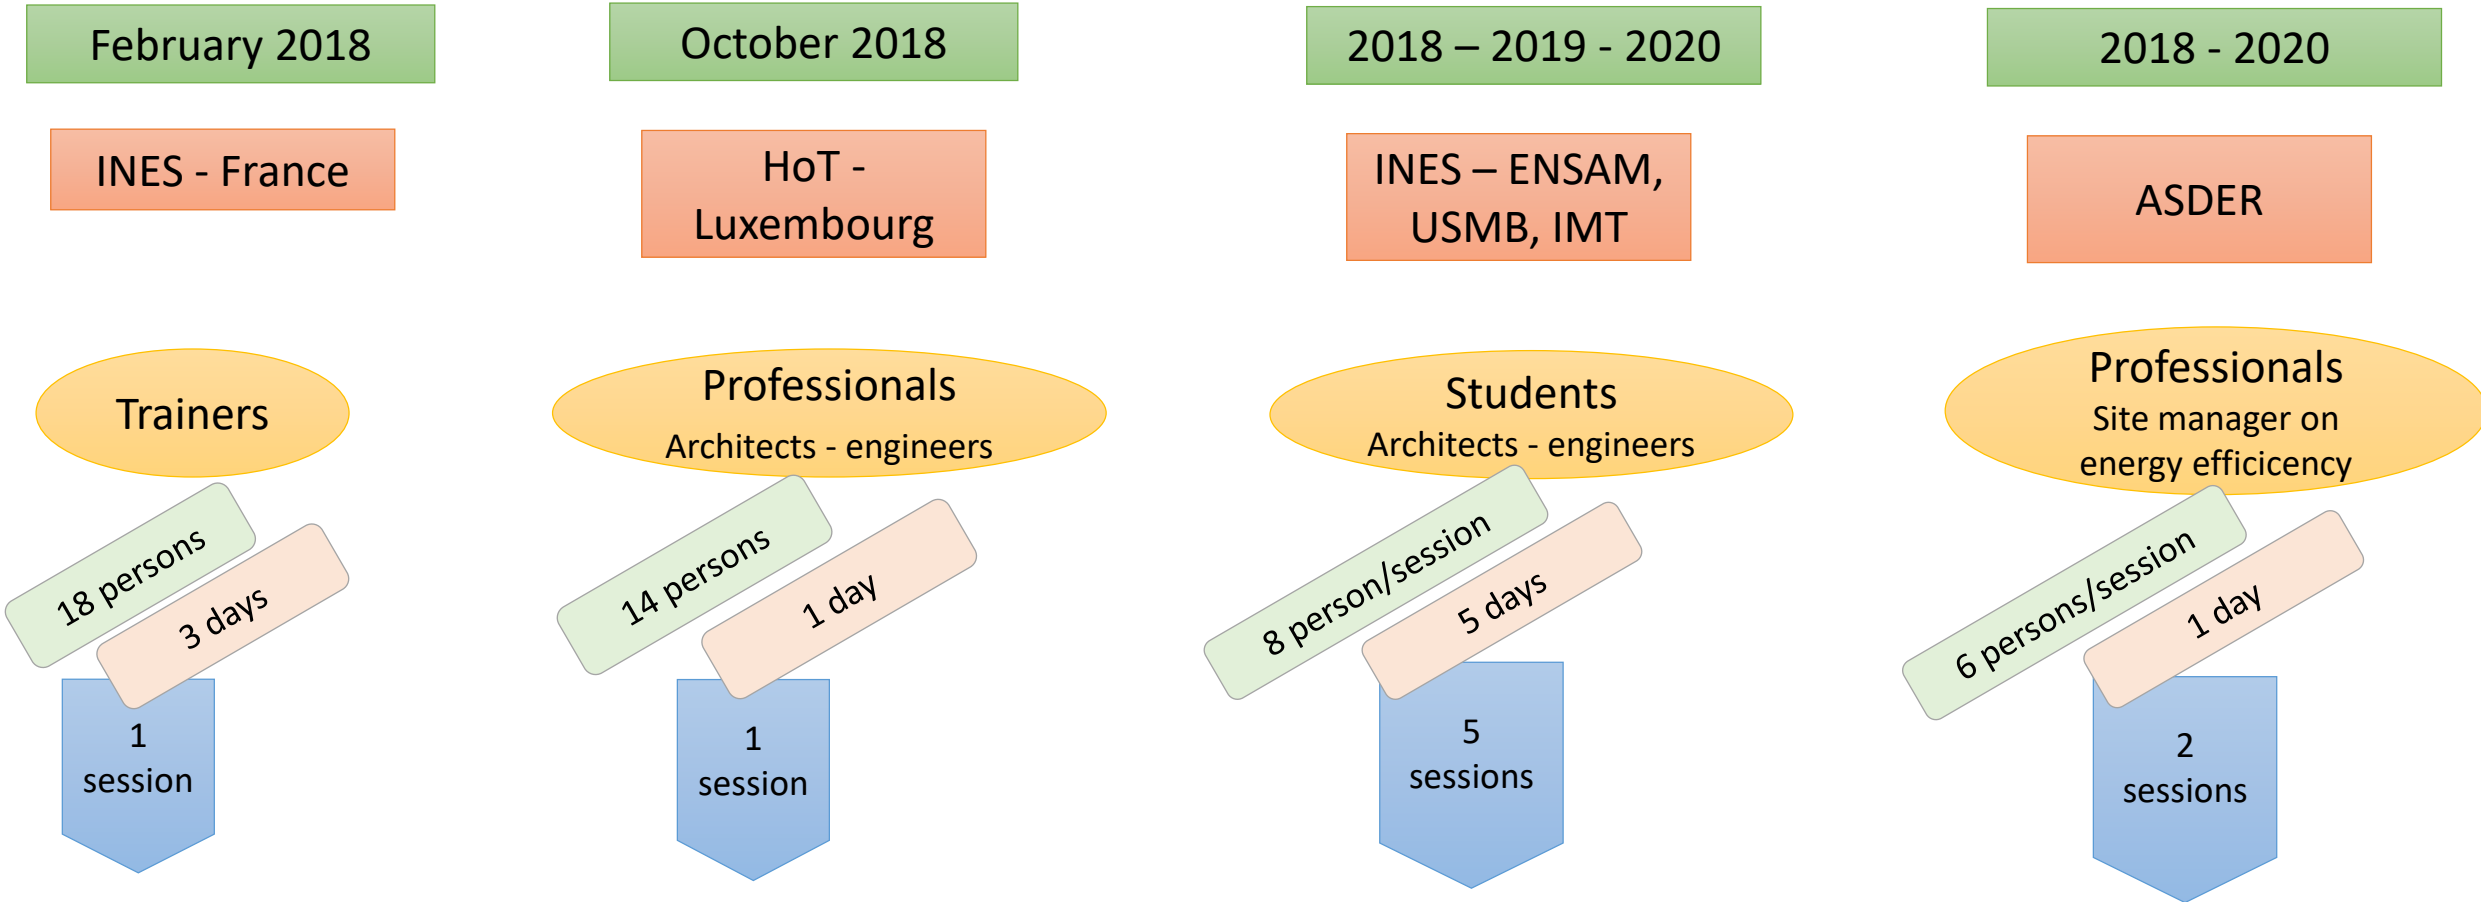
February 2018

INES - France

Trainers

18 persons

3 days

1 session

October 2018

HoT - Luxembourg

Professionals
Architects - engineers

14 persons

1 day

1 session

2018 – 2019 - 2020

INES – ENSAM, USMB, IMT

Students
Architects - engineers

8 person/session

5 days

5 sessions

2018 - 2020

ASDER

Professionals
Site manager on energy efficicency

6 persons/session

1 day

2 sessions